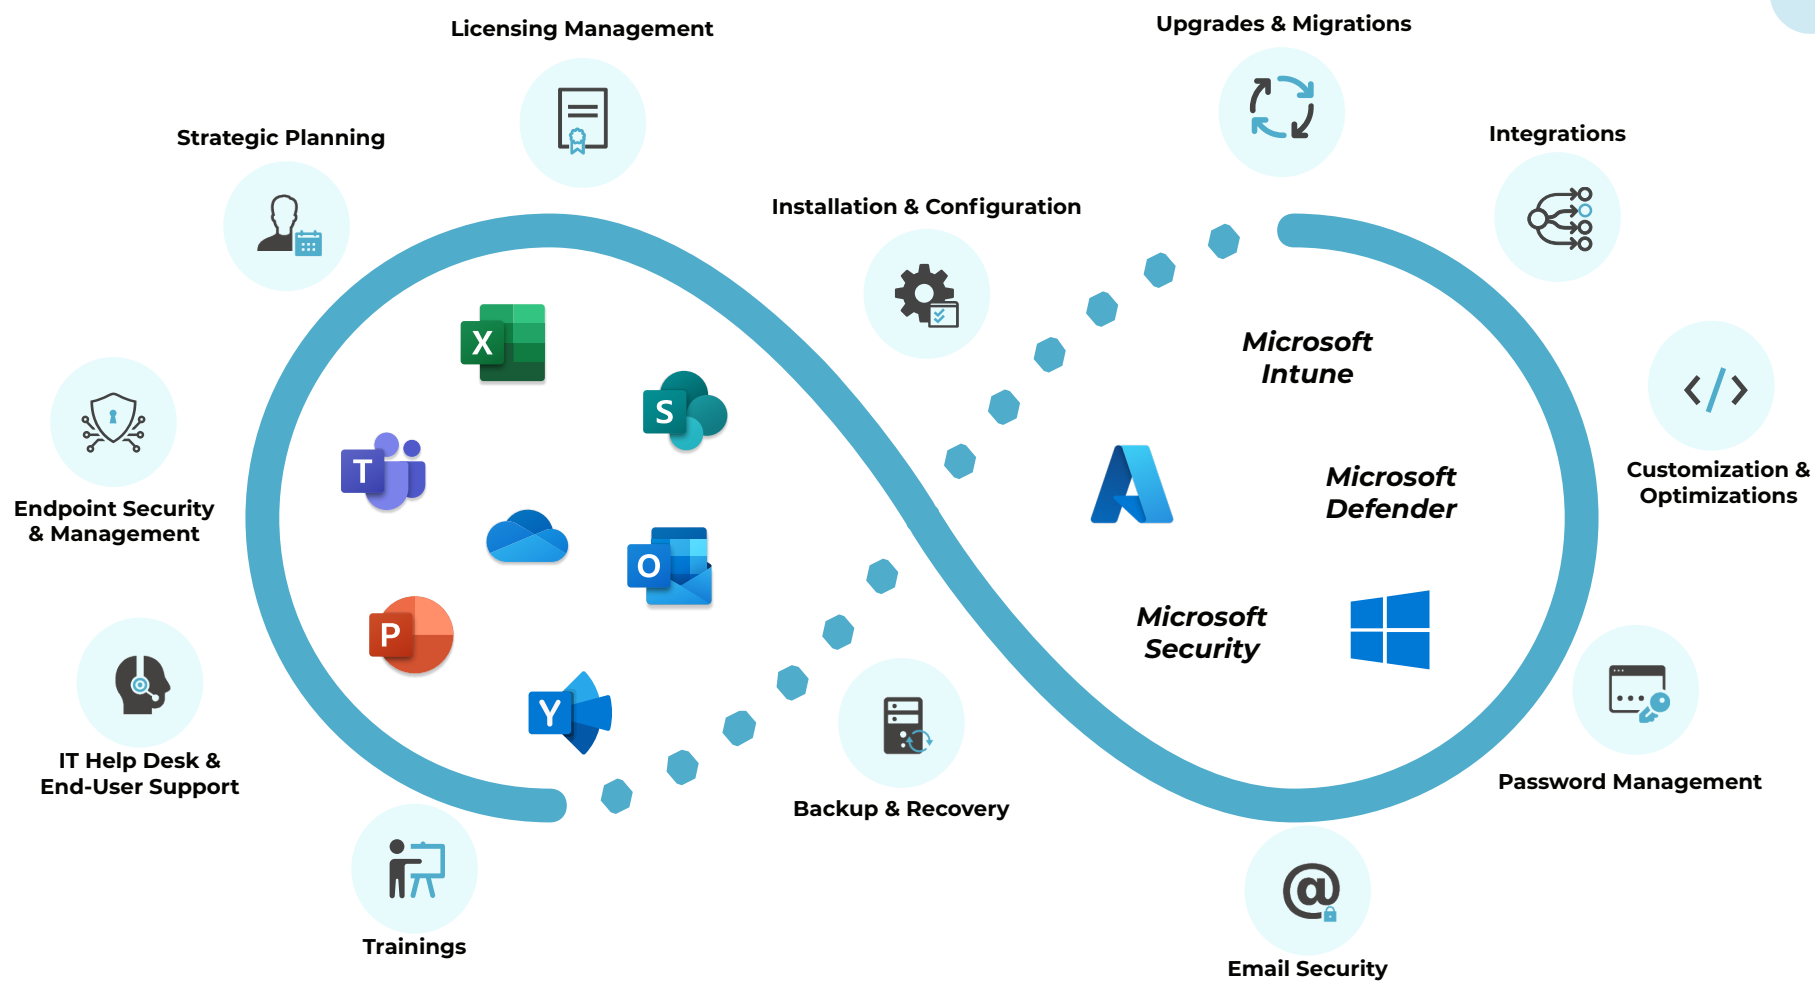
Licensing Management

Upgrades & Migrations

Strategic Planning

Integrations

Installation & Configuration

Microsoft Intune

Microsoft Defender

Endpoint Security & Management

Customization & Optimizations

Microsoft Security

IT Help Desk & End-User Support

Password Management

Backup & Recovery

Trainings

Email Security